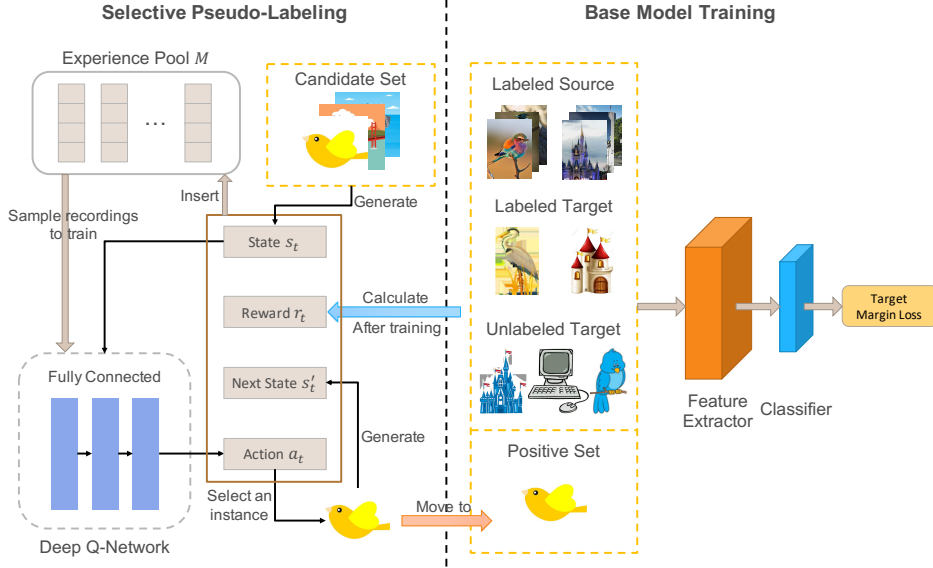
Selective Pseudo-Labeling

Base Model Training

Experience Pool $M$

...

Candidate Set

Insert

Generate

Sample recordings to train

State $s_t$

Reward $r_t$

Calculate

After training

Next State $s_t'$

Action $a_t$

Generate

Fully Connected

Deep Q-Network

Select an instance

Move to

Labeled Source

Labeled Target

Unlabeled Target

Positive Set

Feature Extractor

Classifier

Target Margin Loss